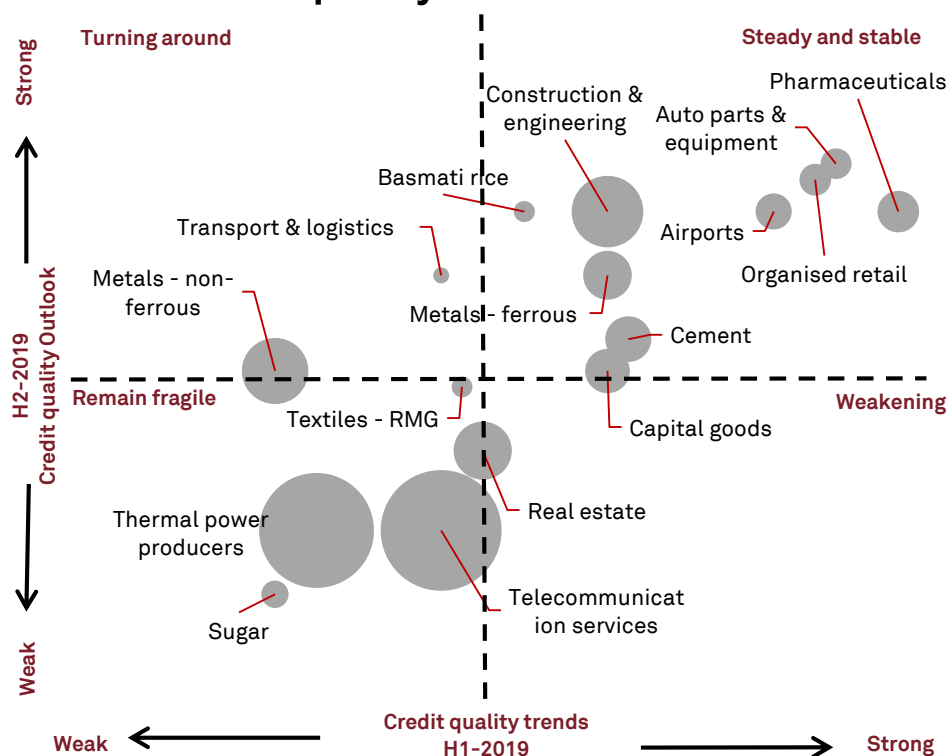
Turning around

Steady and stable

Strong

Pharmaceuticals

Construction & engineering

Auto parts & equipment

Basmati rice

Transport & logistics

Airports

Organised retail

Metals - non-ferrous

Metals - ferrous

Cement

H2-2019
Credit quality Outlook

Remain fragile

Weakening

Textiles - RMG

Capital goods

Real estate

Thermal power producers

Telecommunication services

Sugar

Weak

Credit quality trends
H1-2019

Weak

Strong